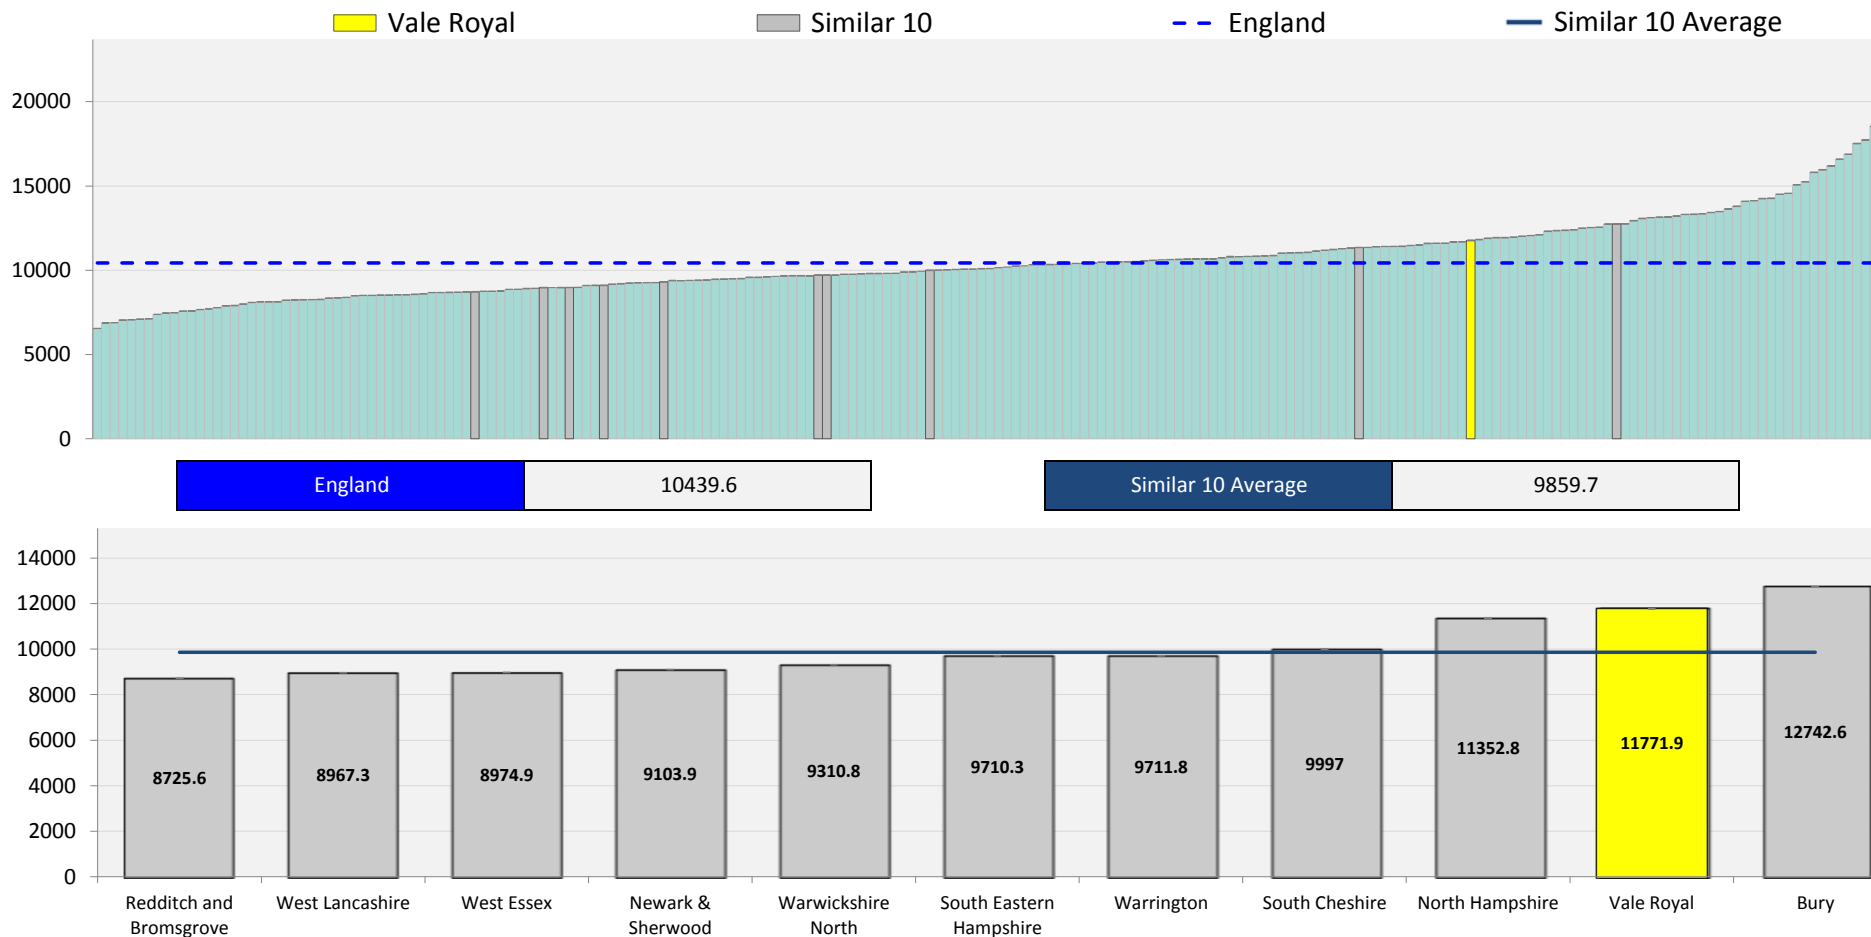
Vale Royal Similar 10 England Similar 10 Average

20000
15000
10000
5000
0

| England | 10439.6 |
|---|---|

| Similar 10 Average | 9859.7 |
|---|---|

14000
12000
10000
8000
6000
4000
2000
0

8725.6
8967.3
8974.9
9103.9
9310.8
9710.3
9711.8
9997
11352.8
11771.9
12742.6

Redditch and Bromsgrove
West Lancashire
West Essex
Newark & Sherwood
Warwickshire North
South Eastern Hampshire
Warrington
South Cheshire
North Hampshire
Vale Royal
Bury